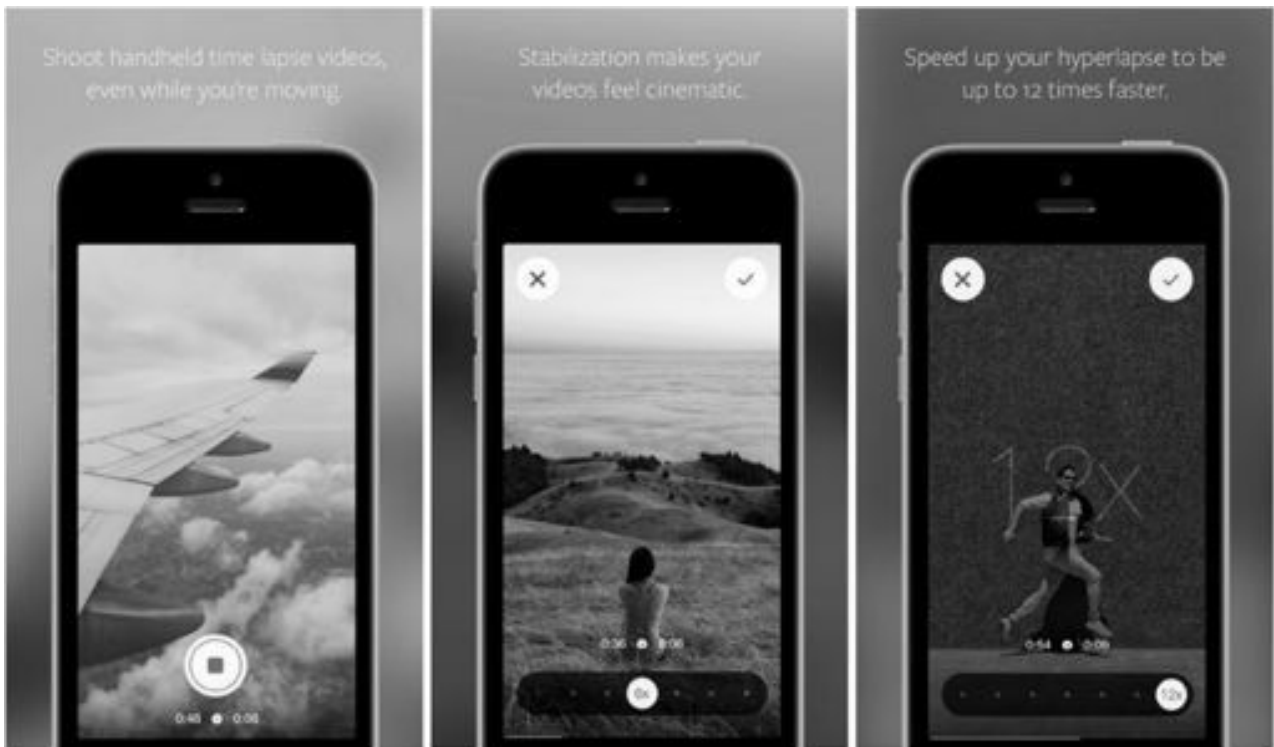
Shoot handheld time lapse videos, even while you're moving.

0:46 0:06

Stabilization makes your videos feel cinematic.

×

✓

0:36 0:06

6x

Speed up your hyperlapse to be up to 12 times faster.

×

✓

12X

0:54 0:05

12x